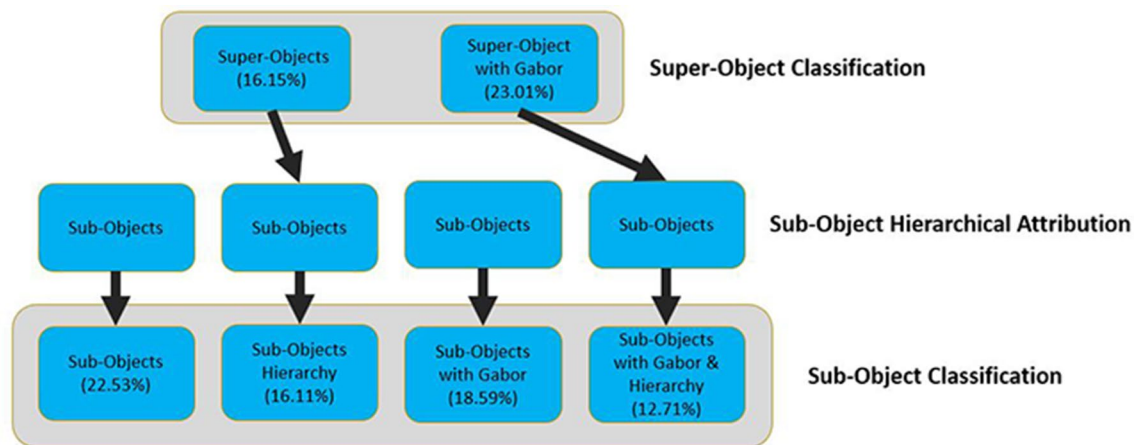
Super-Objects (16.15%)

Super-Object with Gabor (23.01%)

Super-Object Classification

Sub-Objects

Sub-Objects

Sub-Objects

Sub-Objects

Sub-Object Hierarchical Attribution

Sub-Objects (22.53%)

Sub-Objects Hierarchy (16.11%)

Sub-Objects with Gabor (18.59%)

Sub-Objects with Gabor & Hierarchy (12.71%)

Sub-Object Classification